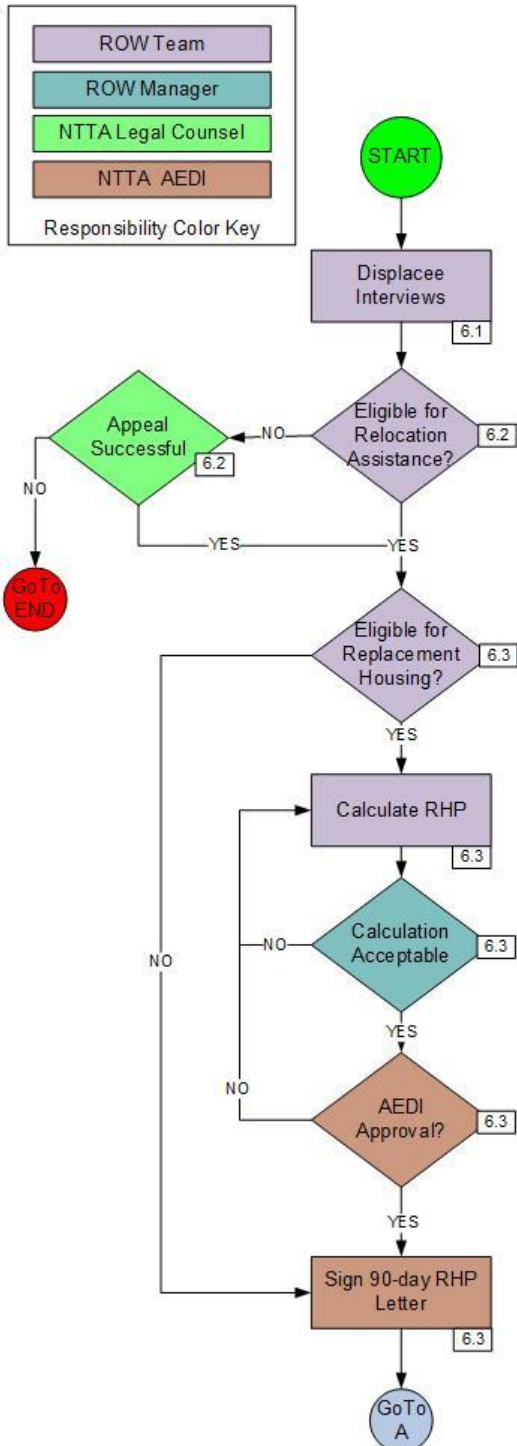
ROW Team
ROW Manager
NTTA Legal Counsel
NTTA AEDI
Responsibility Color Key

START

Displacee Interviews
6.1

Eligible for Relocation Assistance?
6.2

NO

Appeal Successful
6.2

NO

GoTo END

YES

YES

Eligible for Replacement Housing?
6.3

YES

Calculate RHP
6.3

NO

Calculation Acceptable
6.3

NO

YES

NO

AEDI Approval?
6.3

YES

Sign 90-day RHP Letter
6.3

GoTo A